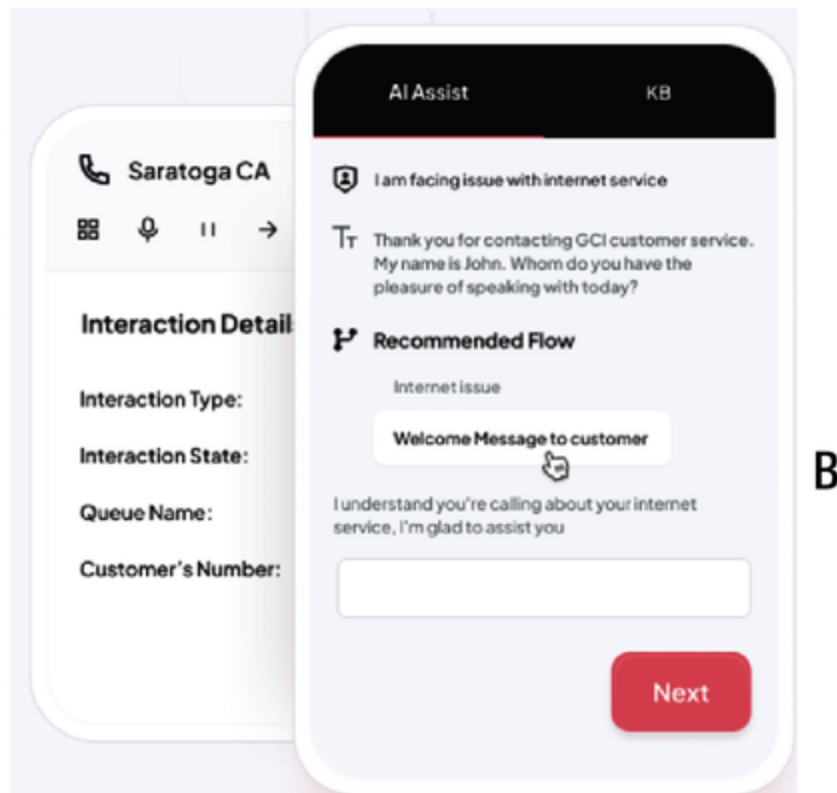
Saratoga CA

Interaction Detail

Interaction Type:

Interaction State:

Queue Name:

Customer's Number:

AI Assist

KB

I am facing issue with internet service

Thank you for contacting GCI customer service. My name is John. Whom do you have the pleasure of speaking with today?

Recommended Flow

Internet issue

Welcome Message to customer

I understand you're calling about your internet service, I'm glad to assist you

Next

B